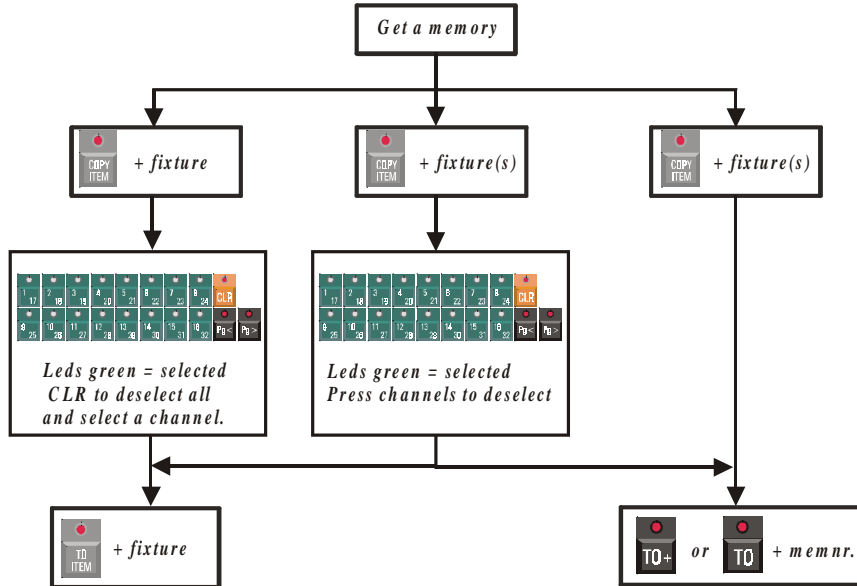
Get a memory

COPY ITEM + fixture

COPY ITEM + fixture(s)

COPY ITEM + fixture(s)

| 1 17 | 2 18 | 3 19 | 4 20 | 5 21 | 6 22 | 7 23 | 8 24 | CLR |
|---|---|---|---|---|---|---|---|---|
| 9 25 | 10 26 | 11 27 | 12 28 | 13 29 | 14 30 | 15 31 | 16 32 | Pg < | Pg > |

Leds green = selected
CLR to deselect all
and select a channel.

| 1 17 | 2 18 | 3 19 | 4 20 | 5 21 | 6 22 | 7 23 | 8 24 | CLR |
|---|---|---|---|---|---|---|---|---|
| 9 25 | 10 26 | 11 27 | 12 28 | 13 29 | 14 30 | 15 31 | 16 32 | Pg < | Pg > |

Leds green = selected
Press channels to deselect

TO ITEM + fixture

TO+ or TO + memnr.